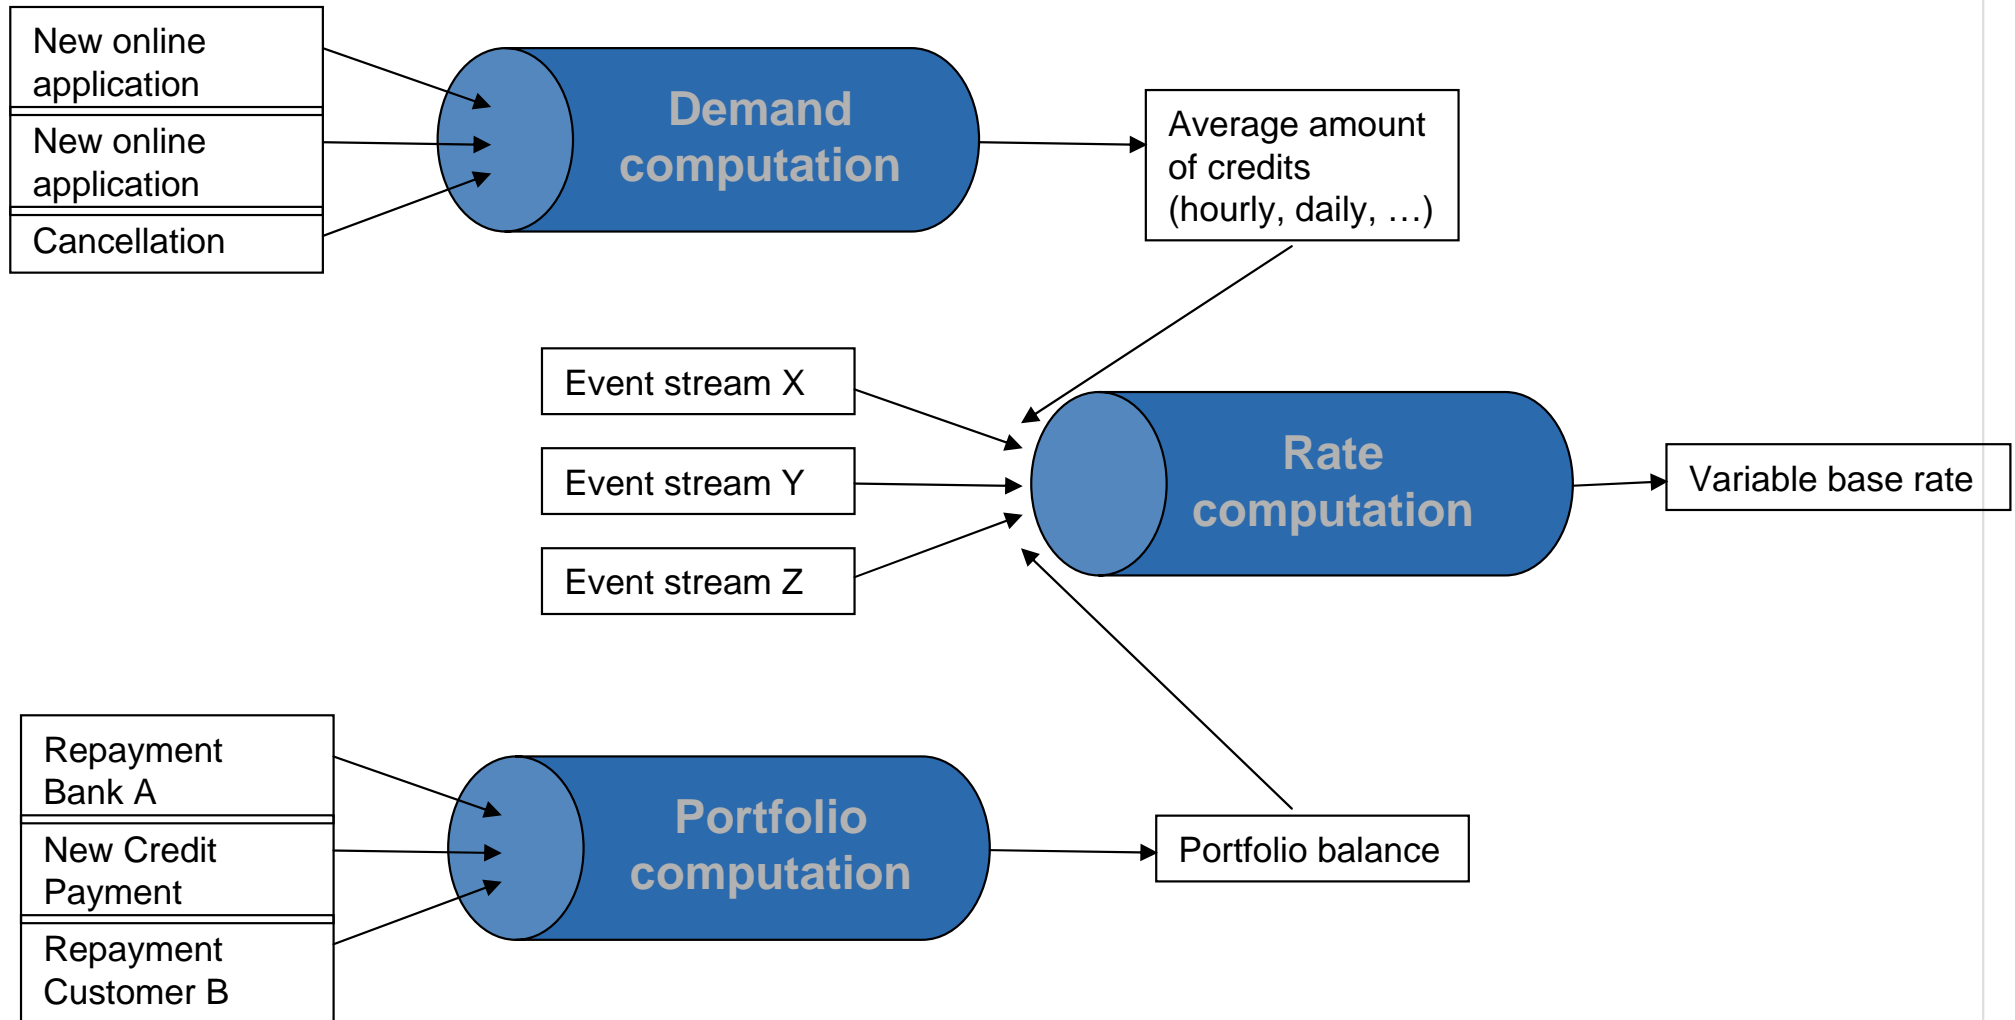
New online application

New online application

Cancellation

Demand computation

Average amount of credits (hourly, daily, …)

Event stream X

Event stream Y

Event stream Z

Rate computation

Variable base rate

Repayment Bank A

New Credit Payment

Repayment Customer B

Portfolio computation

Portfolio balance